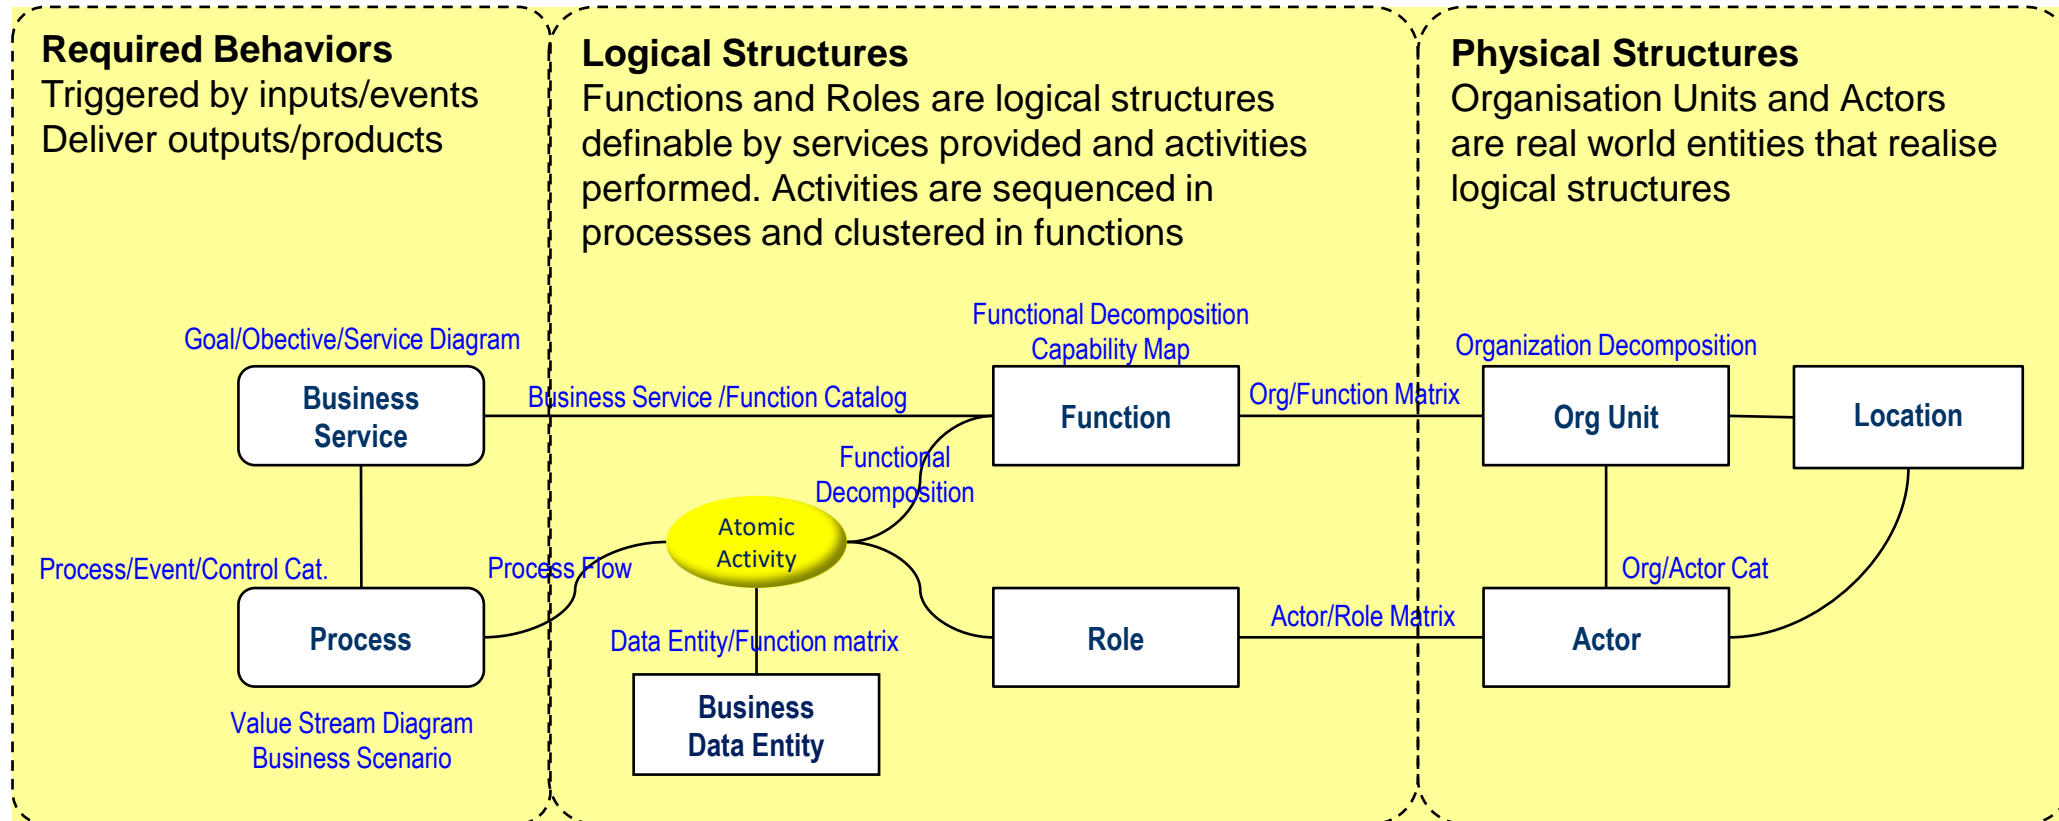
**Required Behaviors**
Triggered by inputs/events
Deliver outputs/products

**Logical Structures**
Functions and Roles are logical structures definable by services provided and activities performed. Activities are sequenced in processes and clustered in functions

**Physical Structures**
Organisation Units and Actors are real world entities that realise logical structures

Goal/Objective/Service Diagram

Business Service

Business Service /Function Catalog

Functional Decomposition
Capability Map

Function

Org/Function Matrix

Organization Decomposition

Org Unit

Location

Functional Decomposition

Atomic Activity

Process/Event/Control Cat.

Process Flow

Process

Data Entity/Function matrix

Role

Actor/Role Matrix

Org/Actor Cat

Actor

Business Data Entity

Value Stream Diagram
Business Scenario